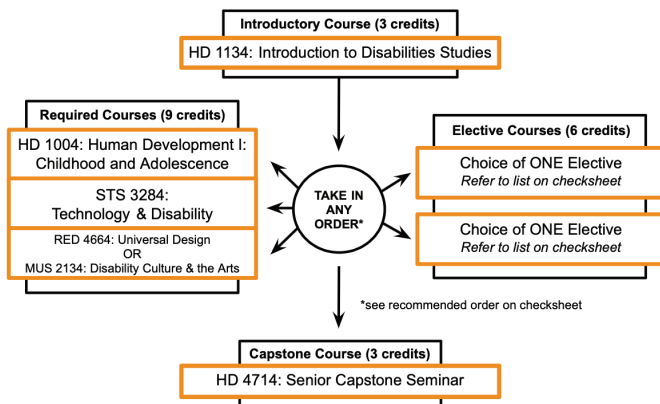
Introductory Course (3 credits)

HD 1134: Introduction to Disabilities Studies

Required Courses (9 credits)

HD 1004: Human Development I: Childhood and Adolescence

STS 3284: Technology & Disability

RED 4664: Universal Design
OR
MUS 2134: Disability Culture & the Arts

TAKE IN ANY ORDER*

Elective Courses (6 credits)

Choice of ONE Elective
Refer to list on checksheet

Choice of ONE Elective
Refer to list on checksheet

*see recommended order on checksheet

Capstone Course (3 credits)

HD 4714: Senior Capstone Seminar